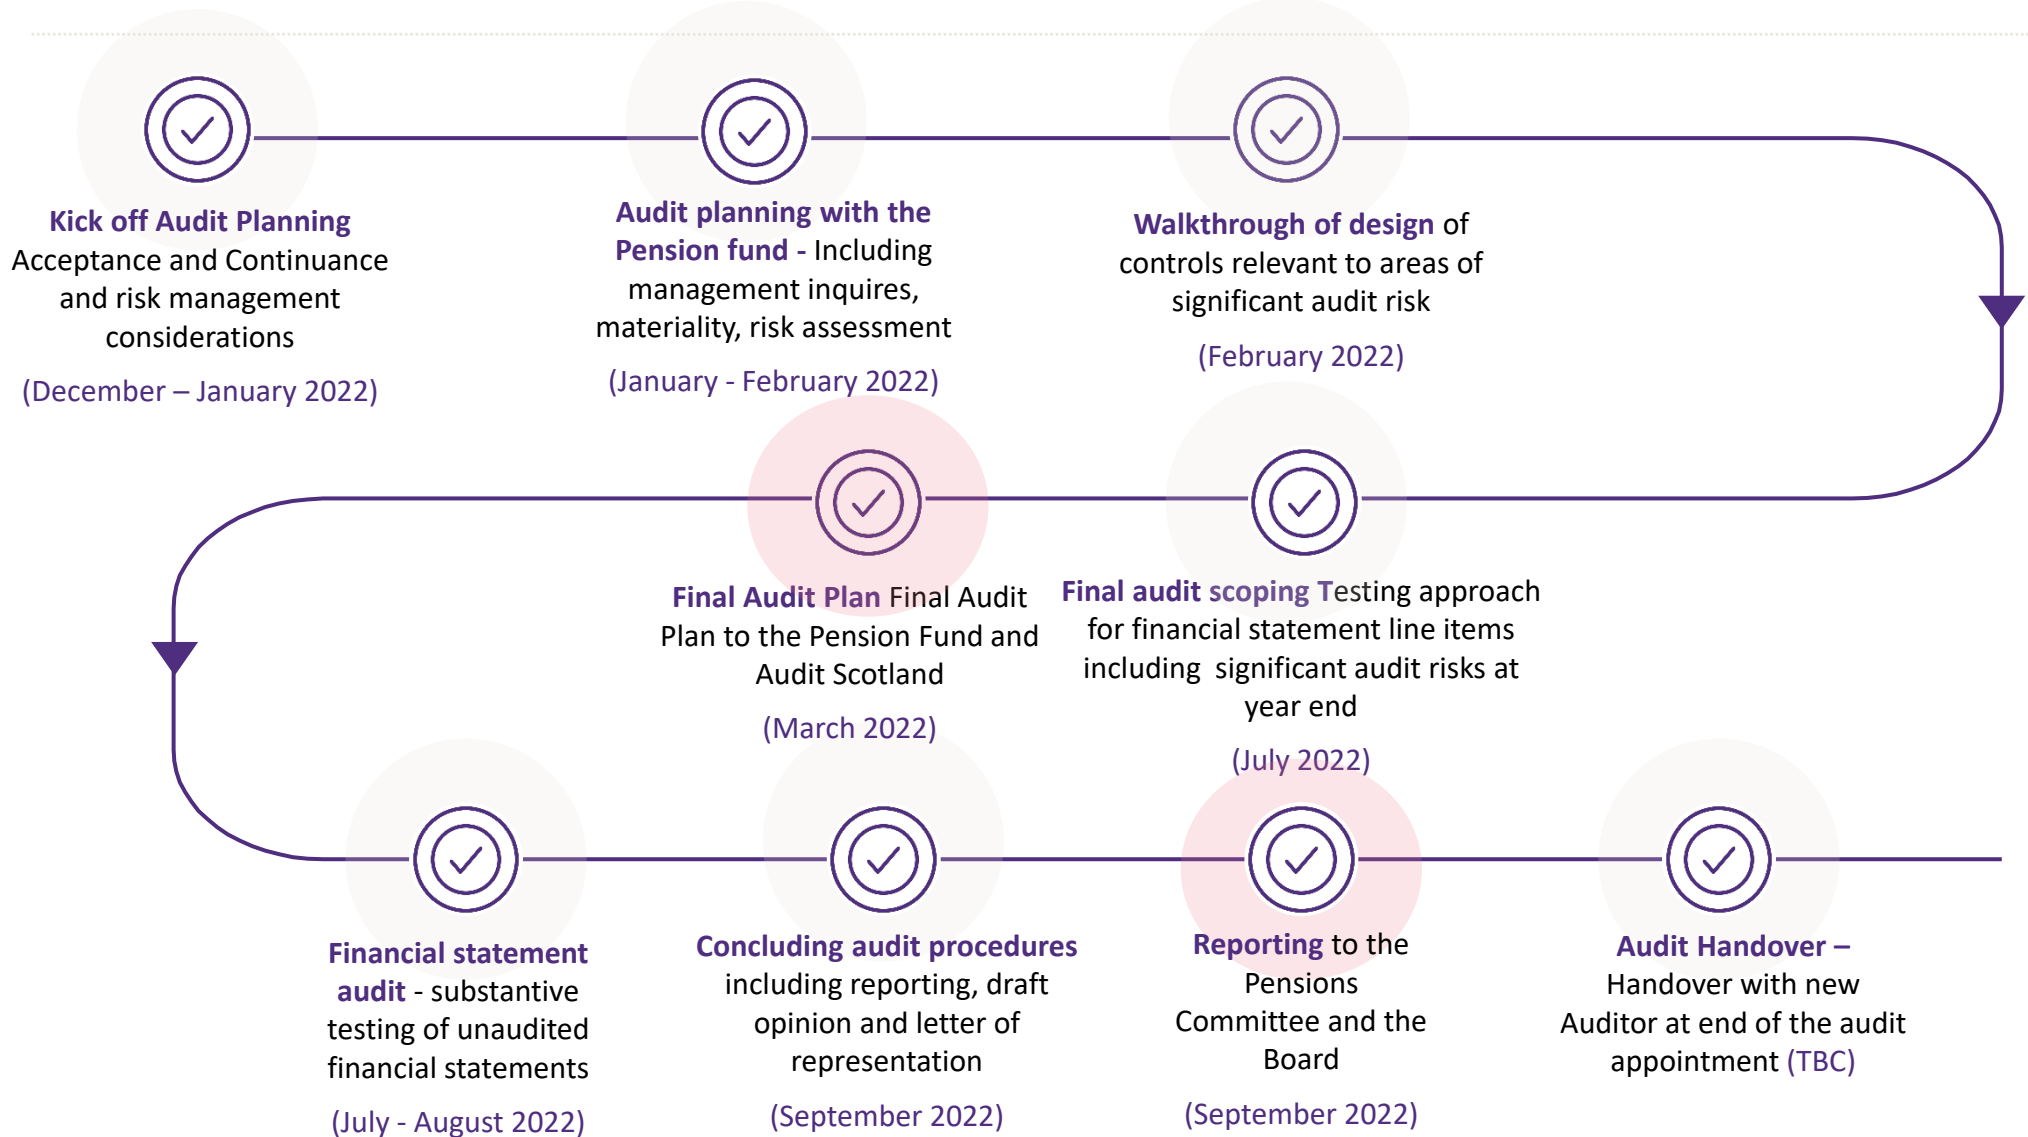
Kick off Audit Planning
Acceptance and Continuance and risk management considerations

(December – January 2022)

Audit planning with the Pension fund - Including management inquires, materiality, risk assessment

(January - February 2022)

Walkthrough of design of controls relevant to areas of significant audit risk

(February 2022)

Final Audit Plan Final Audit Plan to the Pension Fund and Audit Scotland

(March 2022)

Final audit scoping Testing approach for financial statement line items including significant audit risks at year end

(July 2022)

Financial statement audit - substantive testing of unaudited financial statements

(July - August 2022)

Concluding audit procedures including reporting, draft opinion and letter of representation

(September 2022)

Reporting to the Pensions Committee and the Board

(September 2022)

Audit Handover – Handover with new Auditor at end of the audit appointment (TBC)